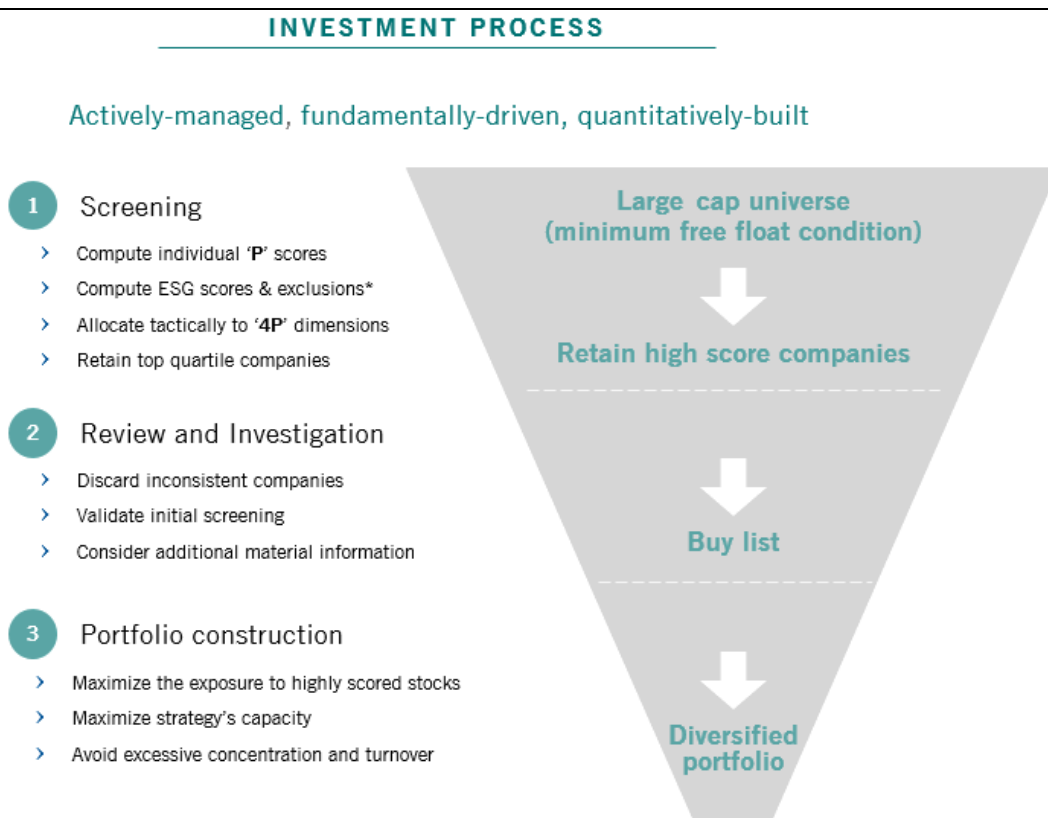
INVESTMENT PROCESS

Actively-managed, fundamentally-driven, quantitatively-built

1 Screening

› Compute individual 'P' scores
› Compute ESG scores & exclusions*
› Allocate tactically to '4P' dimensions
› Retain top quartile companies

2 Review and Investigation

› Discard inconsistent companies
› Validate initial screening
› Consider additional material information

3 Portfolio construction

› Maximize the exposure to highly scored stocks
› Maximize strategy's capacity
› Avoid excessive concentration and turnover

Large cap universe (minimum free float condition)

Retain high score companies

Buy list

Diversified portfolio